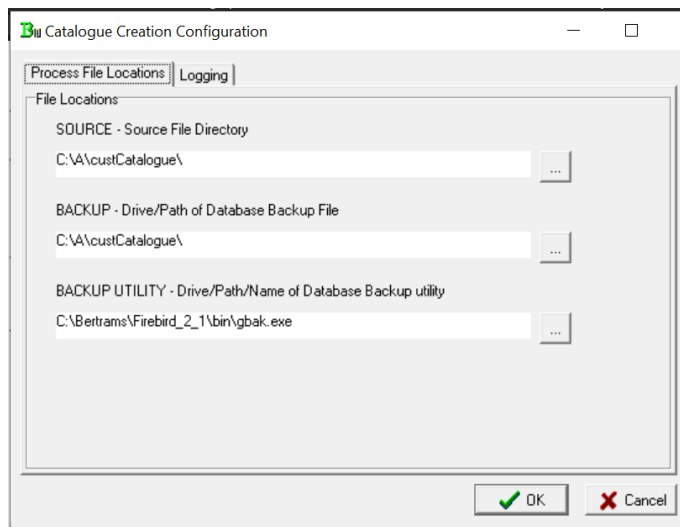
Catalogue Creation Configuration

Process File Locations | Logging

File Locations

SOURCE - Source File Directory

C:\A\custCatalogue\

...

BACKUP - Drive/Path of Database Backup File

C:\A\custCatalogue\

...

BACKUP UTILITY - Drive/Path/Name of Database Backup utility

C:\Bertrams\Firebird_2_1\bin\gbak.exe

...

OK

Cancel